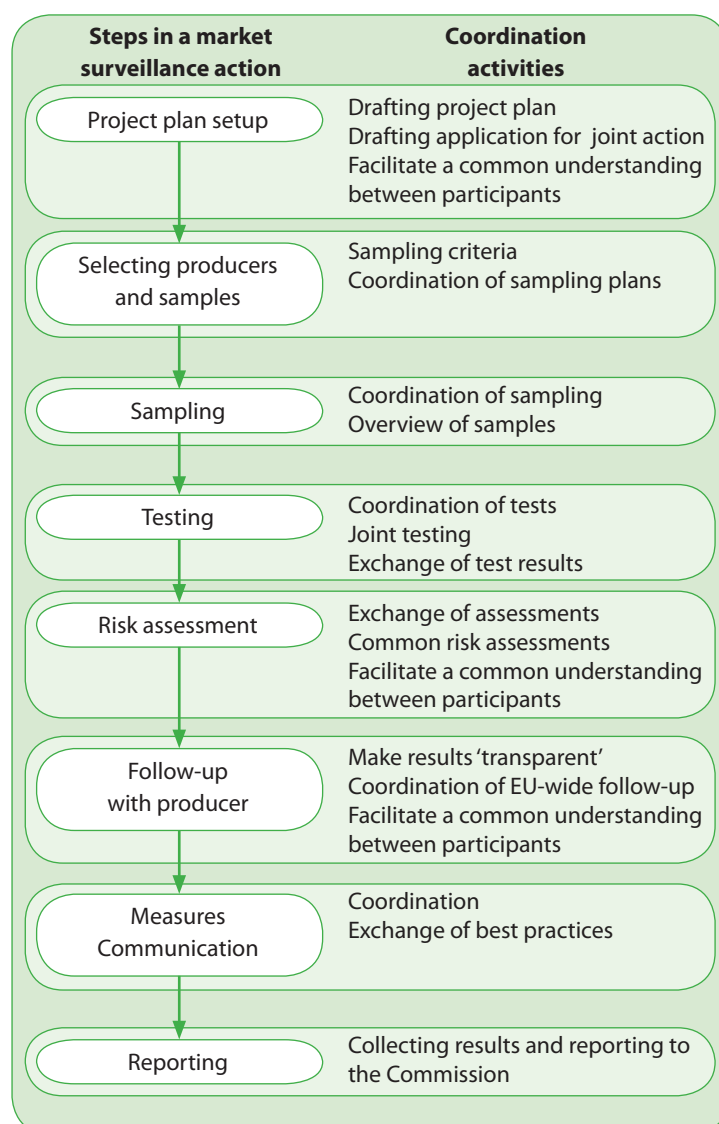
Steps in a market surveillance action

Coordination activities

Project plan setup

Drafting project plan
Drafting application for joint action
Facilitate a common understanding between participants

Selecting producers and samples

Sampling criteria
Coordination of sampling plans

Sampling

Coordination of sampling
Overview of samples

Testing

Coordination of tests
Joint testing
Exchange of test results

Risk assessment

Exchange of assessments
Common risk assessments
Facilitate a common understanding between participants

Follow-up with producer

Make results 'transparent'
Coordination of EU-wide follow-up
Facilitate a common understanding between participants

Measures
Communication

Coordination
Exchange of best practices

Reporting

Collecting results and reporting to the Commission